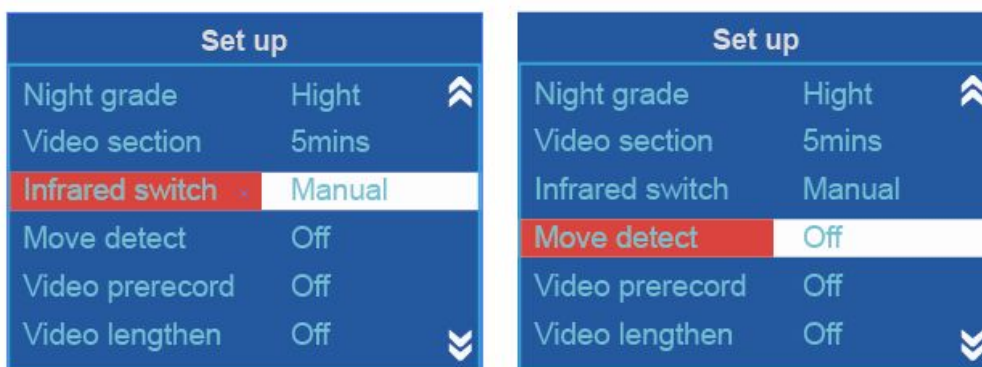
Set up

| | |
|---|---|
| Night grade | Hight |
| Video section | 5mins |
| Infrared switch | Manual |
| Move detect | Off |
| Video prerecord | Off |
| Video lengthen | Off |

Set up

| | |
|---|---|
| Night grade | Hight |
| Video section | 5mins |
| Infrared switch | Manual |
| Move detect | Off |
| Video prerecord | Off |
| Video lengthen | Off |